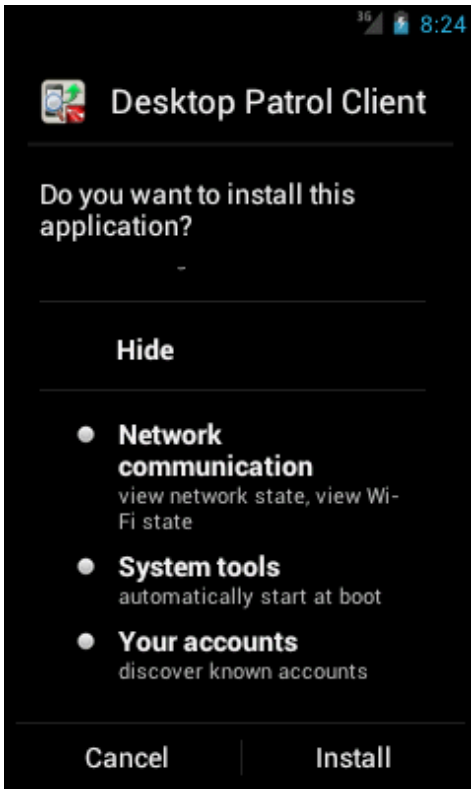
3G 8:24

Desktop Patrol Client

Do you want to install this application?

Hide

Network communication
view network state, view Wi-Fi state

System tools
automatically start at boot

Your accounts
discover known accounts

Cancel

Install